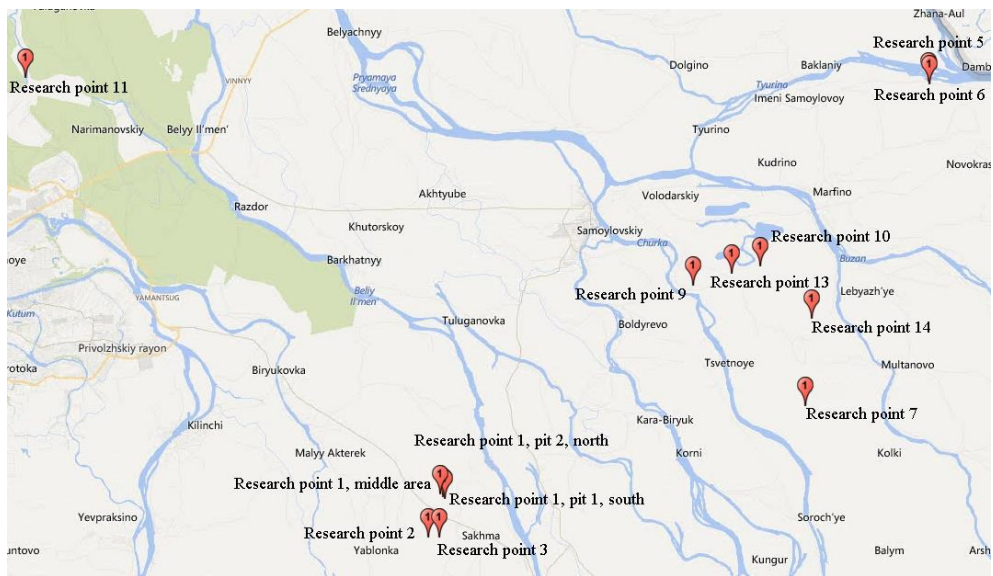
Zhana-Aul
Research point 5
Dolgino
Baklaniy
Damb
Belyachnyy
Research point 11
VINNYY
Pryamaya Srednyaya
Tyurina
Imeni Samoylovoy
Research point 6
Narimanovskiy
Belyy Il'men'
Tyurino
Kudrino
Novokras
Marfino
Volodarskiy
Akhtyube
Razdor
Khutorskoy
Samoylovskiy
Research point 10
Churka
Buzan
oye
Barkhatnyy
Research point 13
Research point 9
Lebyazh'ye
YAMANTSUG
Belyy Il'men
Research point 14
Kutum
Tuluganovka
Boldyrevo
Privolzhskiy rayon
rotoka
Biryukovka
Tsvetnoye
Multanovo
Research point 7
Kilinchi
Kara-Biryuk
Research point 1, pit 2, north
Malyy Akterek
Korni
Kolki
Research point 1, middle area
Research point 1, pit 1, south
Yevpraksino
Soroch'ye
Research point 2
Sakhma
ntovo
Yablonka
Research point 3
Kungur
Balym
Arsh